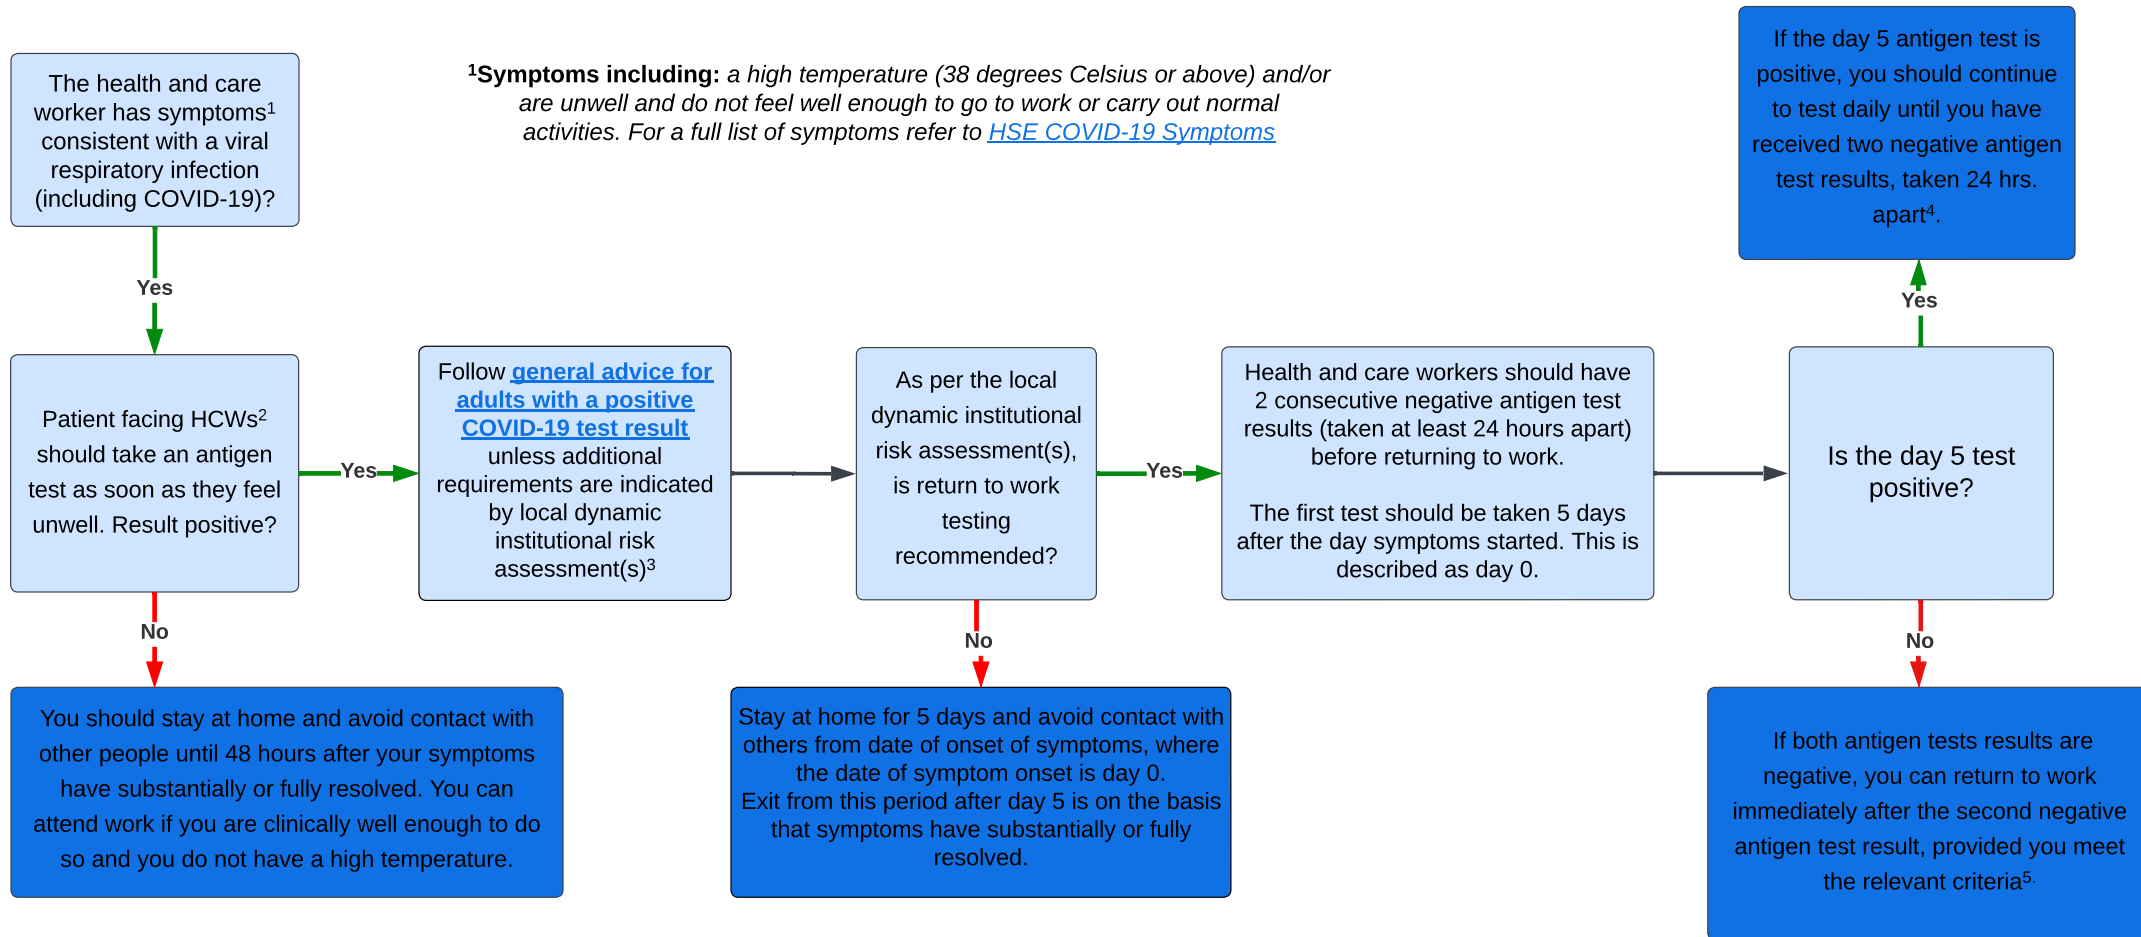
The health and care worker has symptoms$^1$ consistent with a viral respiratory infection (including COVID-19)?

$^1$**Symptoms including:** *a high temperature (38 degrees Celsius or above) and/or are unwell and do not feel well enough to go to work or carry out normal activities. For a full list of symptoms refer to HSE COVID-19 Symptoms*

If the day 5 antigen test is positive, you should continue to test daily until you have received two negative antigen test results, taken 24 hrs. apart$^4$.

Yes

Yes

Patient facing HCWs$^2$ should take an antigen test as soon as they feel unwell. Result positive?

Yes

Follow general advice for adults with a positive COVID-19 test result unless additional requirements are indicated by local dynamic institutional risk assessment(s)$^3$

As per the local dynamic institutional risk assessment(s), is return to work testing recommended?

Yes

Health and care workers should have 2 consecutive negative antigen test results (taken at least 24 hours apart) before returning to work.

The first test should be taken 5 days after the day symptoms started. This is described as day 0.

Is the day 5 test positive?

No

No

No

You should stay at home and avoid contact with other people until 48 hours after your symptoms have substantially or fully resolved. You can attend work if you are clinically well enough to do so and you do not have a high temperature.

Stay at home for 5 days and avoid contact with others from date of onset of symptoms, where the date of symptom onset is day 0.
Exit from this period after day 5 is on the basis that symptoms have substantially or fully resolved.

If both antigen tests results are negative, you can return to work immediately after the second negative antigen test result, provided you meet the relevant criteria$^5$.